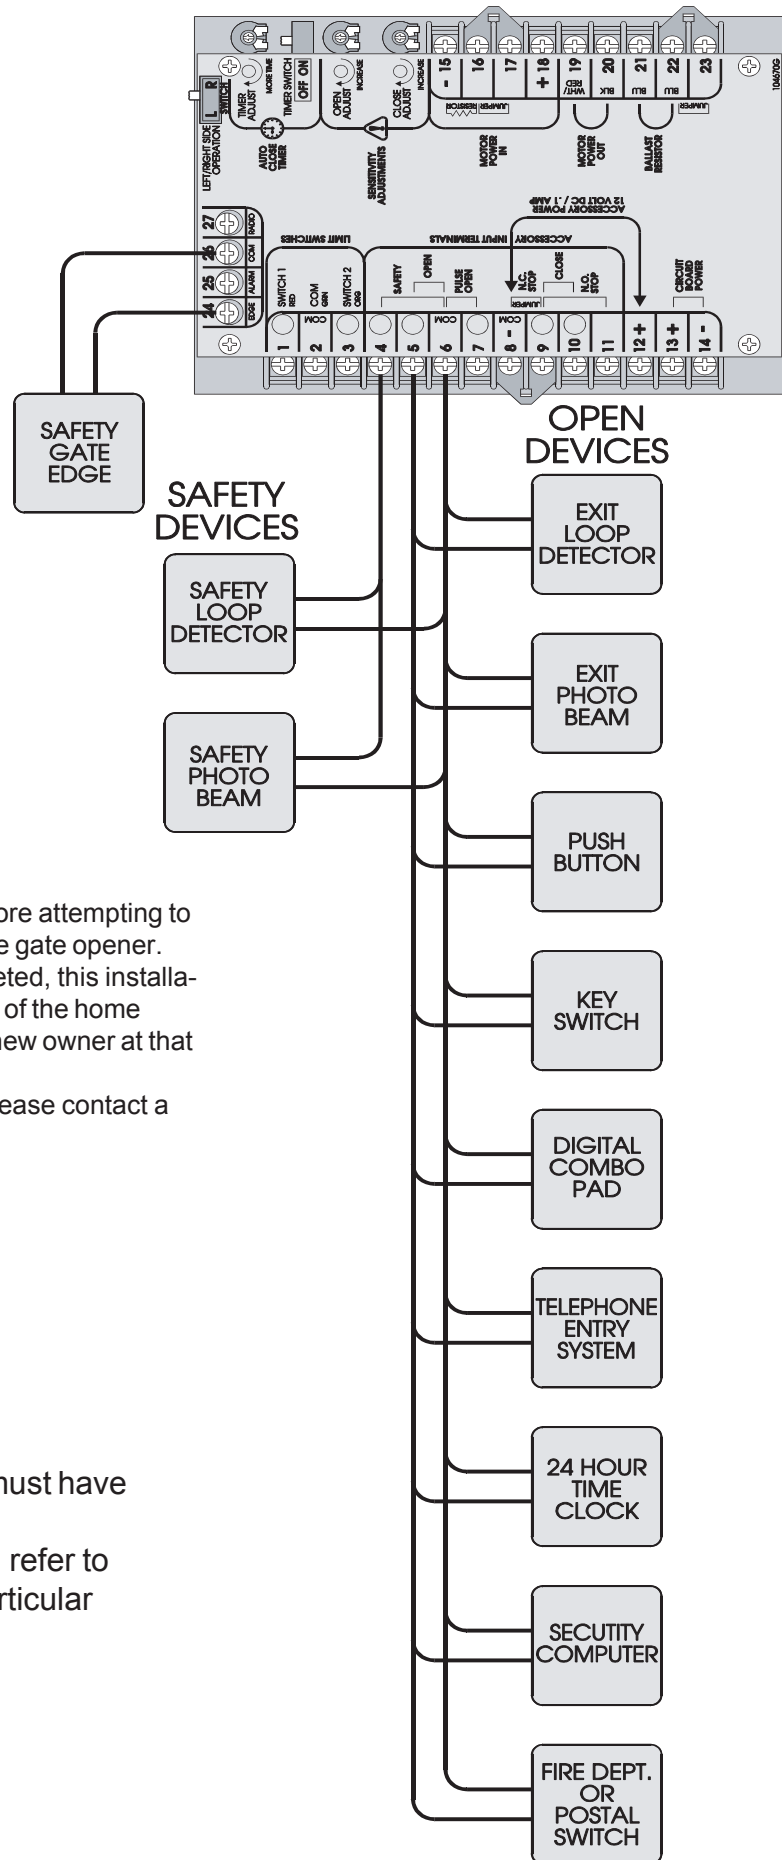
TIMER ADJUST
MORE TIME
TIMER SWITCH
OFF ON
OPEN ADJUST
INCREASE
CLOSE ADJUST
INCREASE
AUTO CLOSE TIMER
SENSITIVITY ADJUSTMENTS
LEFT/RIGHT SIDE OPERATION
L R
SWITCH

15 -
16
17
18 +
19 WHT/RED
20 BLK
21 BLU
22 BLU
23
JUMPER RESISTOR
JUMPER
MOTOR POWER IN
MOTOR POWER OUT
BALLAST RESISTOR
1045700

27 RADIO
26 COM
25 ALARM
24 EDGE

LIMIT SWITCHES
ACCESSORY INPUT TERMINALS
ACCESSORY POWER 12 VOLT DC / .1 AMP
SWITCH 1 RED
COM GRN
SWITCH 2 ORG
SAFETY
OPEN
PULSE OPEN
COM
JUMPER
N.C. STOP
CLOSE
N.O. STOP
CIRCUIT BOARD POWER
1
2 COM
3
4
5
6 COM
7
8 - COM
9
10
11
12 +
13 +
14 -

SAFETY GATE EDGE

SAFETY DEVICES
SAFETY LOOP DETECTOR
SAFETY PHOTO BEAM

OPEN DEVICES
EXIT LOOP DETECTOR
EXIT PHOTO BEAM
PUSH BUTTON
KEY SWITCH
DIGITAL COMBO PAD
TELEPHONE ENTRY SYSTEM
24 HOUR TIME CLOCK
SECUTITY COMPUTER
FIRE DEPT. OR POSTAL SWITCH

ore attempting to
e gate opener.
eted, this installa-
of the home
new owner at that

ease contact a

must have

refer to
rticular